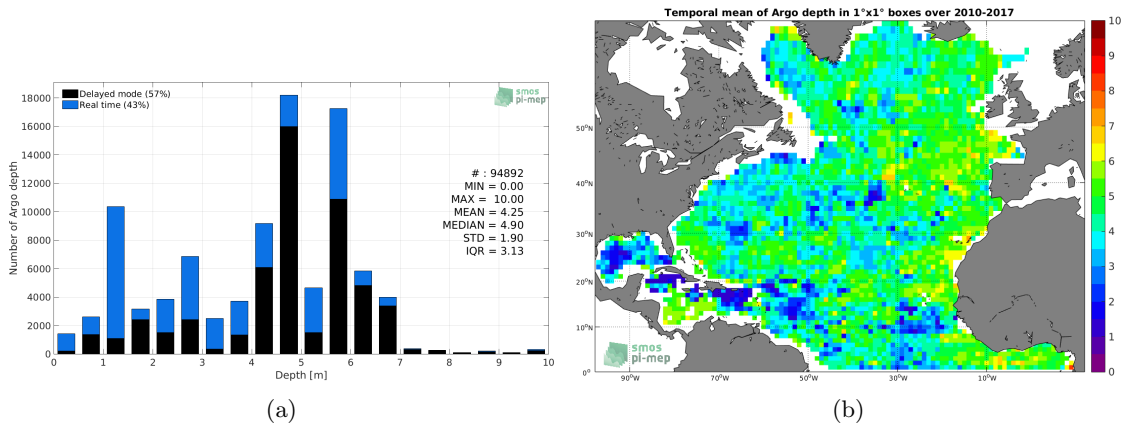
Delayed mode (57%)
Real time (43%)

smos
pi-mep

Number of Argo depth

18000
16000
14000
12000
10000
8000
6000
4000
2000
0

# : 94892
MIN = 0.00
MAX = 10.00
MEAN = 4.25
MEDIAN = 4.90
STD = 1.90
IQR = 3.13

0 1 2 3 4 5 6 7 8 9 10
Depth [m]

(a)

Temporal mean of Argo depth in 1°x1° boxes over 2010-2017

50°N
40°N
30°N
20°N
10°N
0°

90°W 70°W 50°W 30°W 10°W

smos
pi-mep

10
9
8
7
6
5
4
3
2
1
0

(b)